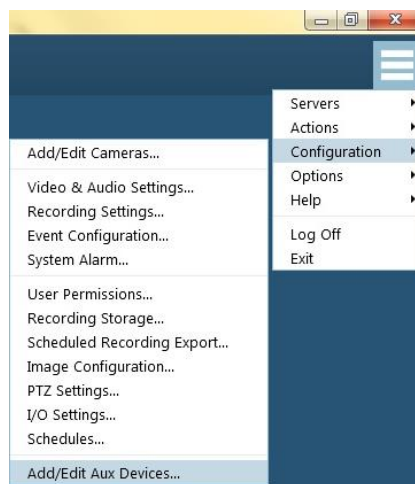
Servers
Actions
Configuration
Options
Help
Log Off
Exit

Add/Edit Cameras...
Video & Audio Settings...
Recording Settings...
Event Configuration...
System Alarm...
User Permissions...
Recording Storage...
Scheduled Recording Export...
Image Configuration...
PTZ Settings...
I/O Settings...
Schedules...
Add/Edit Aux Devices...